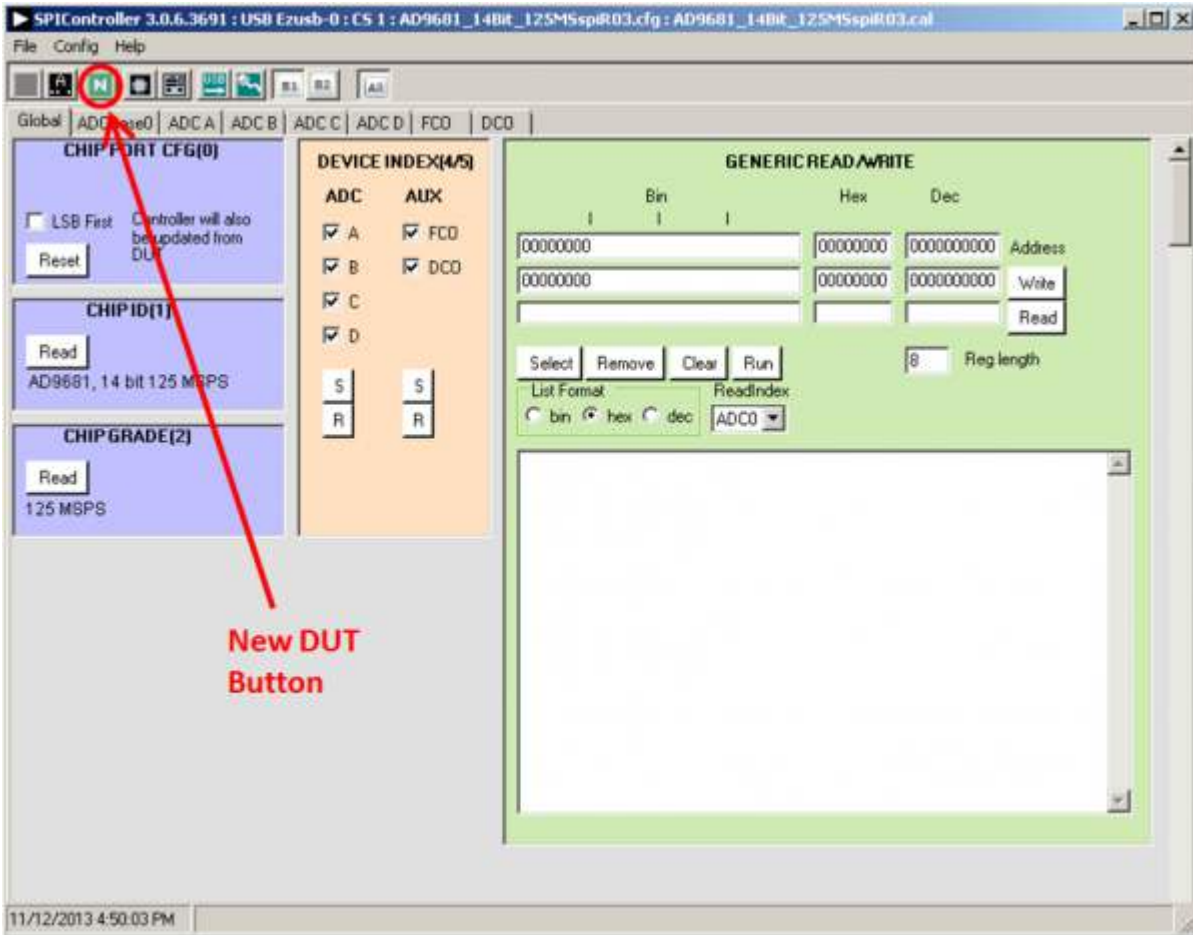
SPIController 3.0.6.3691 : USB Ezusb-0 : CS 1 : AD9681_14Bit_125MSspiR03.cfg : AD9681_14Bit_125MSspiR03.cal

File Config Help

N B1 B2 All

Global | ADC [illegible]se0 | ADC A | ADC B | ADC C | ADC D | FCO | DCO

CHIP PORT CFG(0)

LSB First

Controller will also be updated from DUT

Reset

CHIP ID(1)

Read

AD9681, 14 bit 125 MSPS

CHIP GRADE(2)

Read

125 MSPS

DEVICE INDEX(4/5)

ADC AUX

A FCO

B DCO

C

D

S S

R R

GENERIC READ/WRITE

Bin Hex Dec

00000000 00000000 0000000000 Address

00000000 00000000 0000000000 Write

Read

Select Remove Clear Run

8 Reg length

List Format

bin hex dec

ReadIndex

ADC0

New DUT Button

11/12/2013 4:50:03 PM